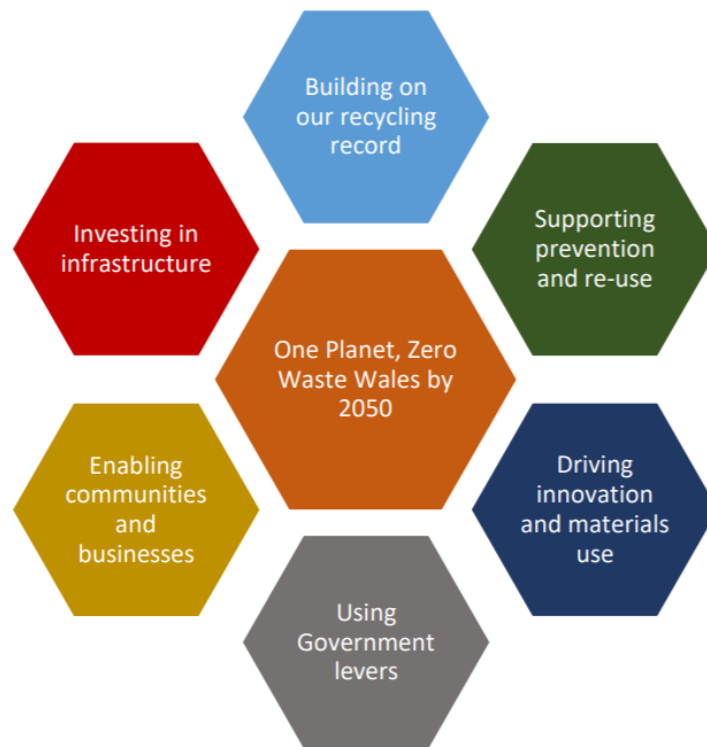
Building on our recycling record

Investing in infrastructure

Supporting prevention and re-use

One Planet, Zero Waste Wales by 2050

Enabling communities and businesses

Driving innovation and materials use

Using Government levers